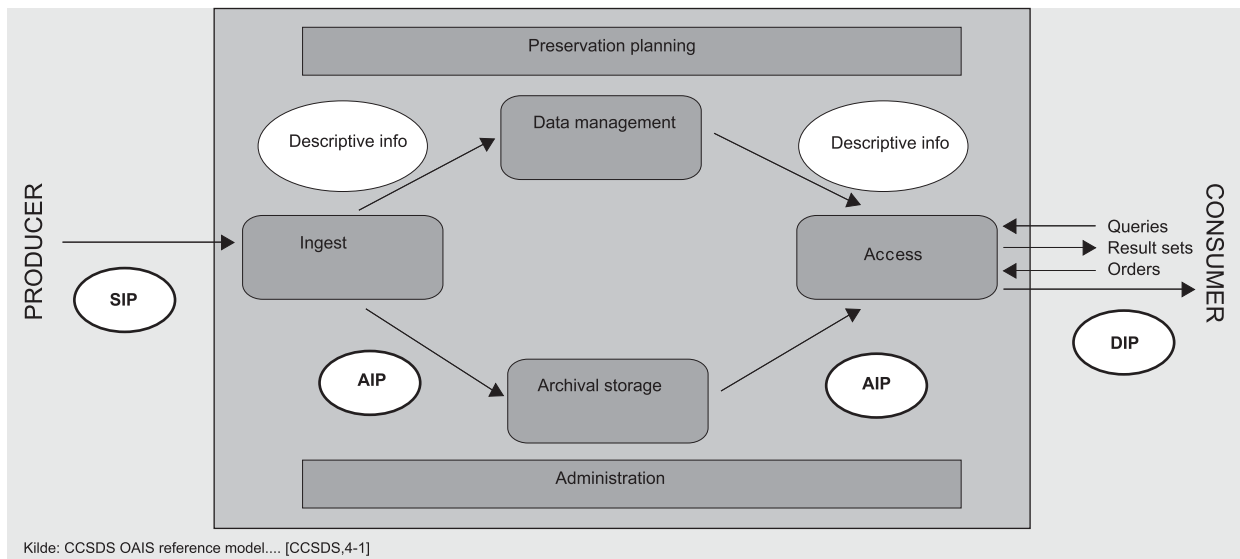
Preservation planning

PRODUCER

SIP

Descriptive info

Data management

Descriptive info

Ingest

Access

Queries

Result sets

Orders

CONSUMER

DIP

AIP

Archival storage

AIP

Administration

Kilde: CCSDS OAIS reference model.... [CCSDS,4-1]